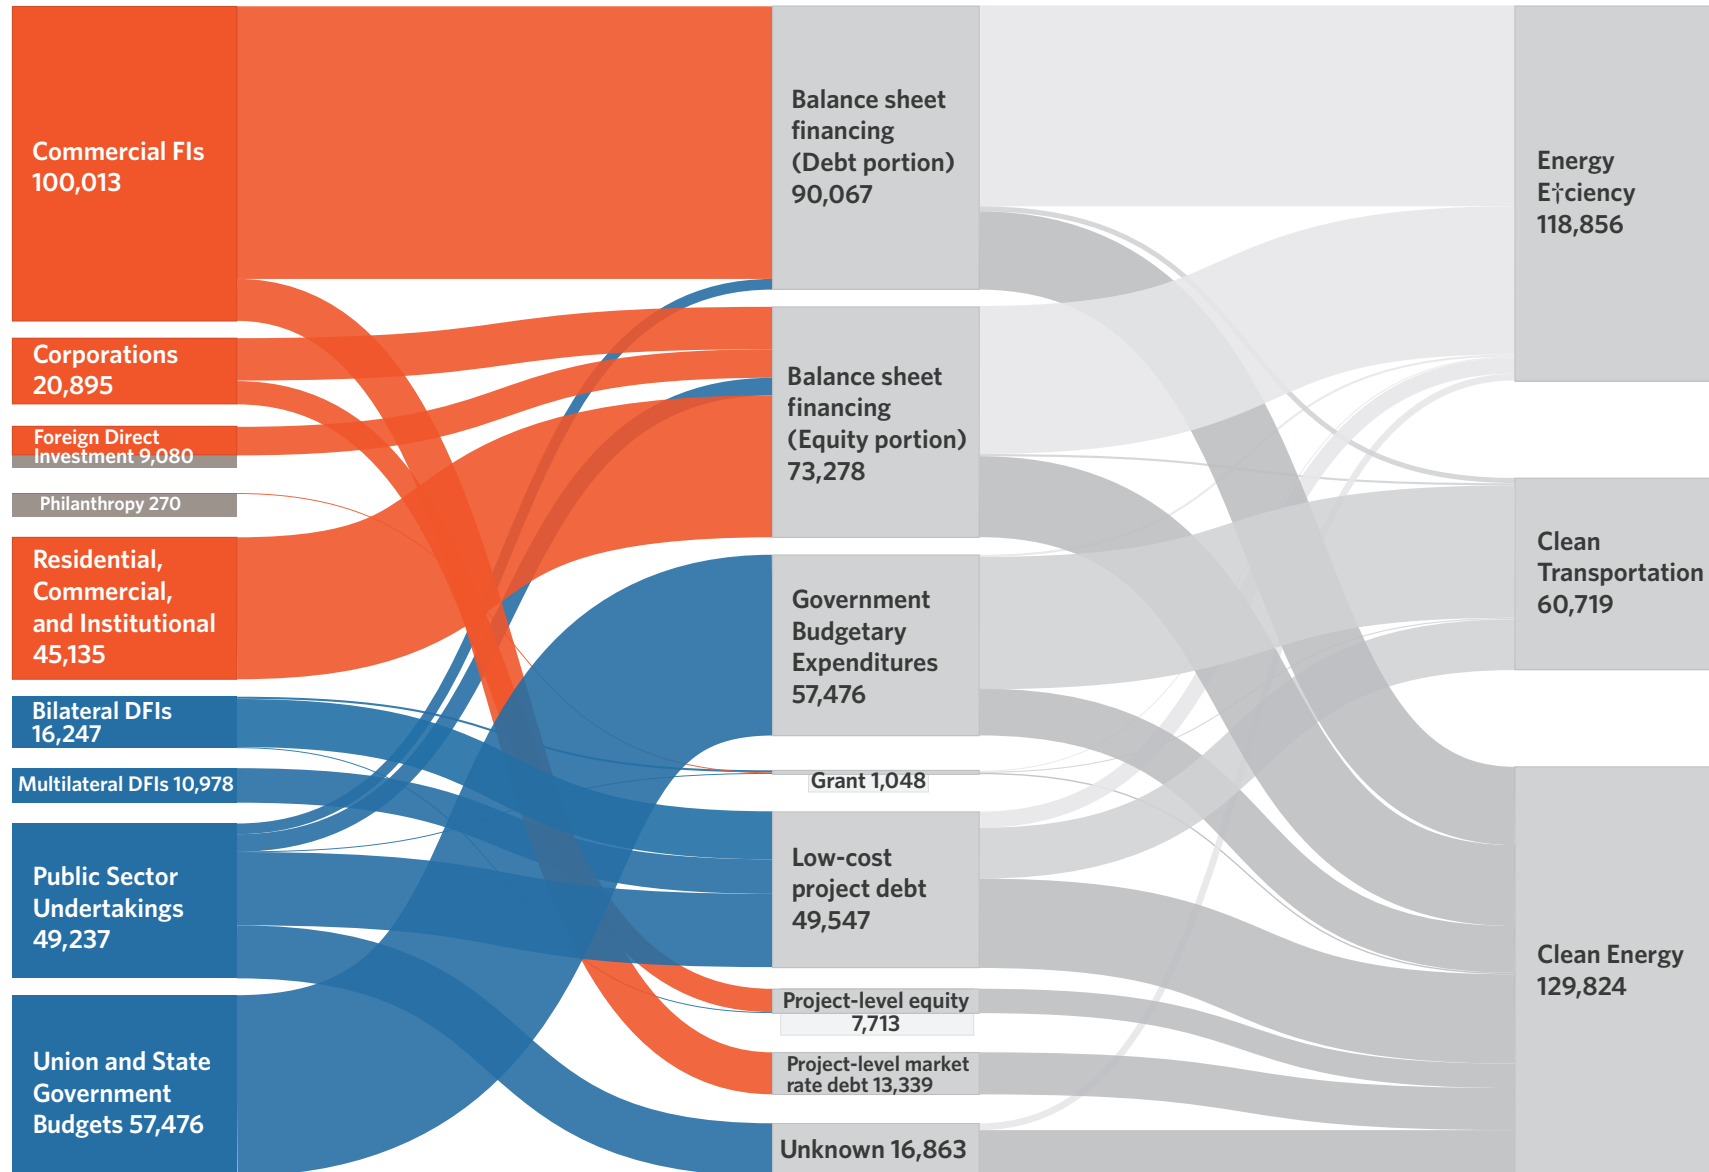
Commercial FIs 100,013

Corporations 20,895

Foreign Direct Investment 9,080

Philanthropy 270

Residential, Commercial, and Institutional 45,135

Bilateral DFIs 16,247

Multilateral DFIs 10,978

Public Sector Undertakings 49,237

Union and State Government Budgets 57,476

Balance sheet financing (Debt portion) 90,067

Balance sheet financing (Equity portion) 73,278

Government Budgetary Expenditures 57,476

Grant 1,048

Low-cost project debt 49,547

Project-level equity 7,713

Project-level market rate debt 13,339

Unknown 16,863

Energy E†ciency 118,856

Clean Transportation 60,719

Clean Energy 129,824